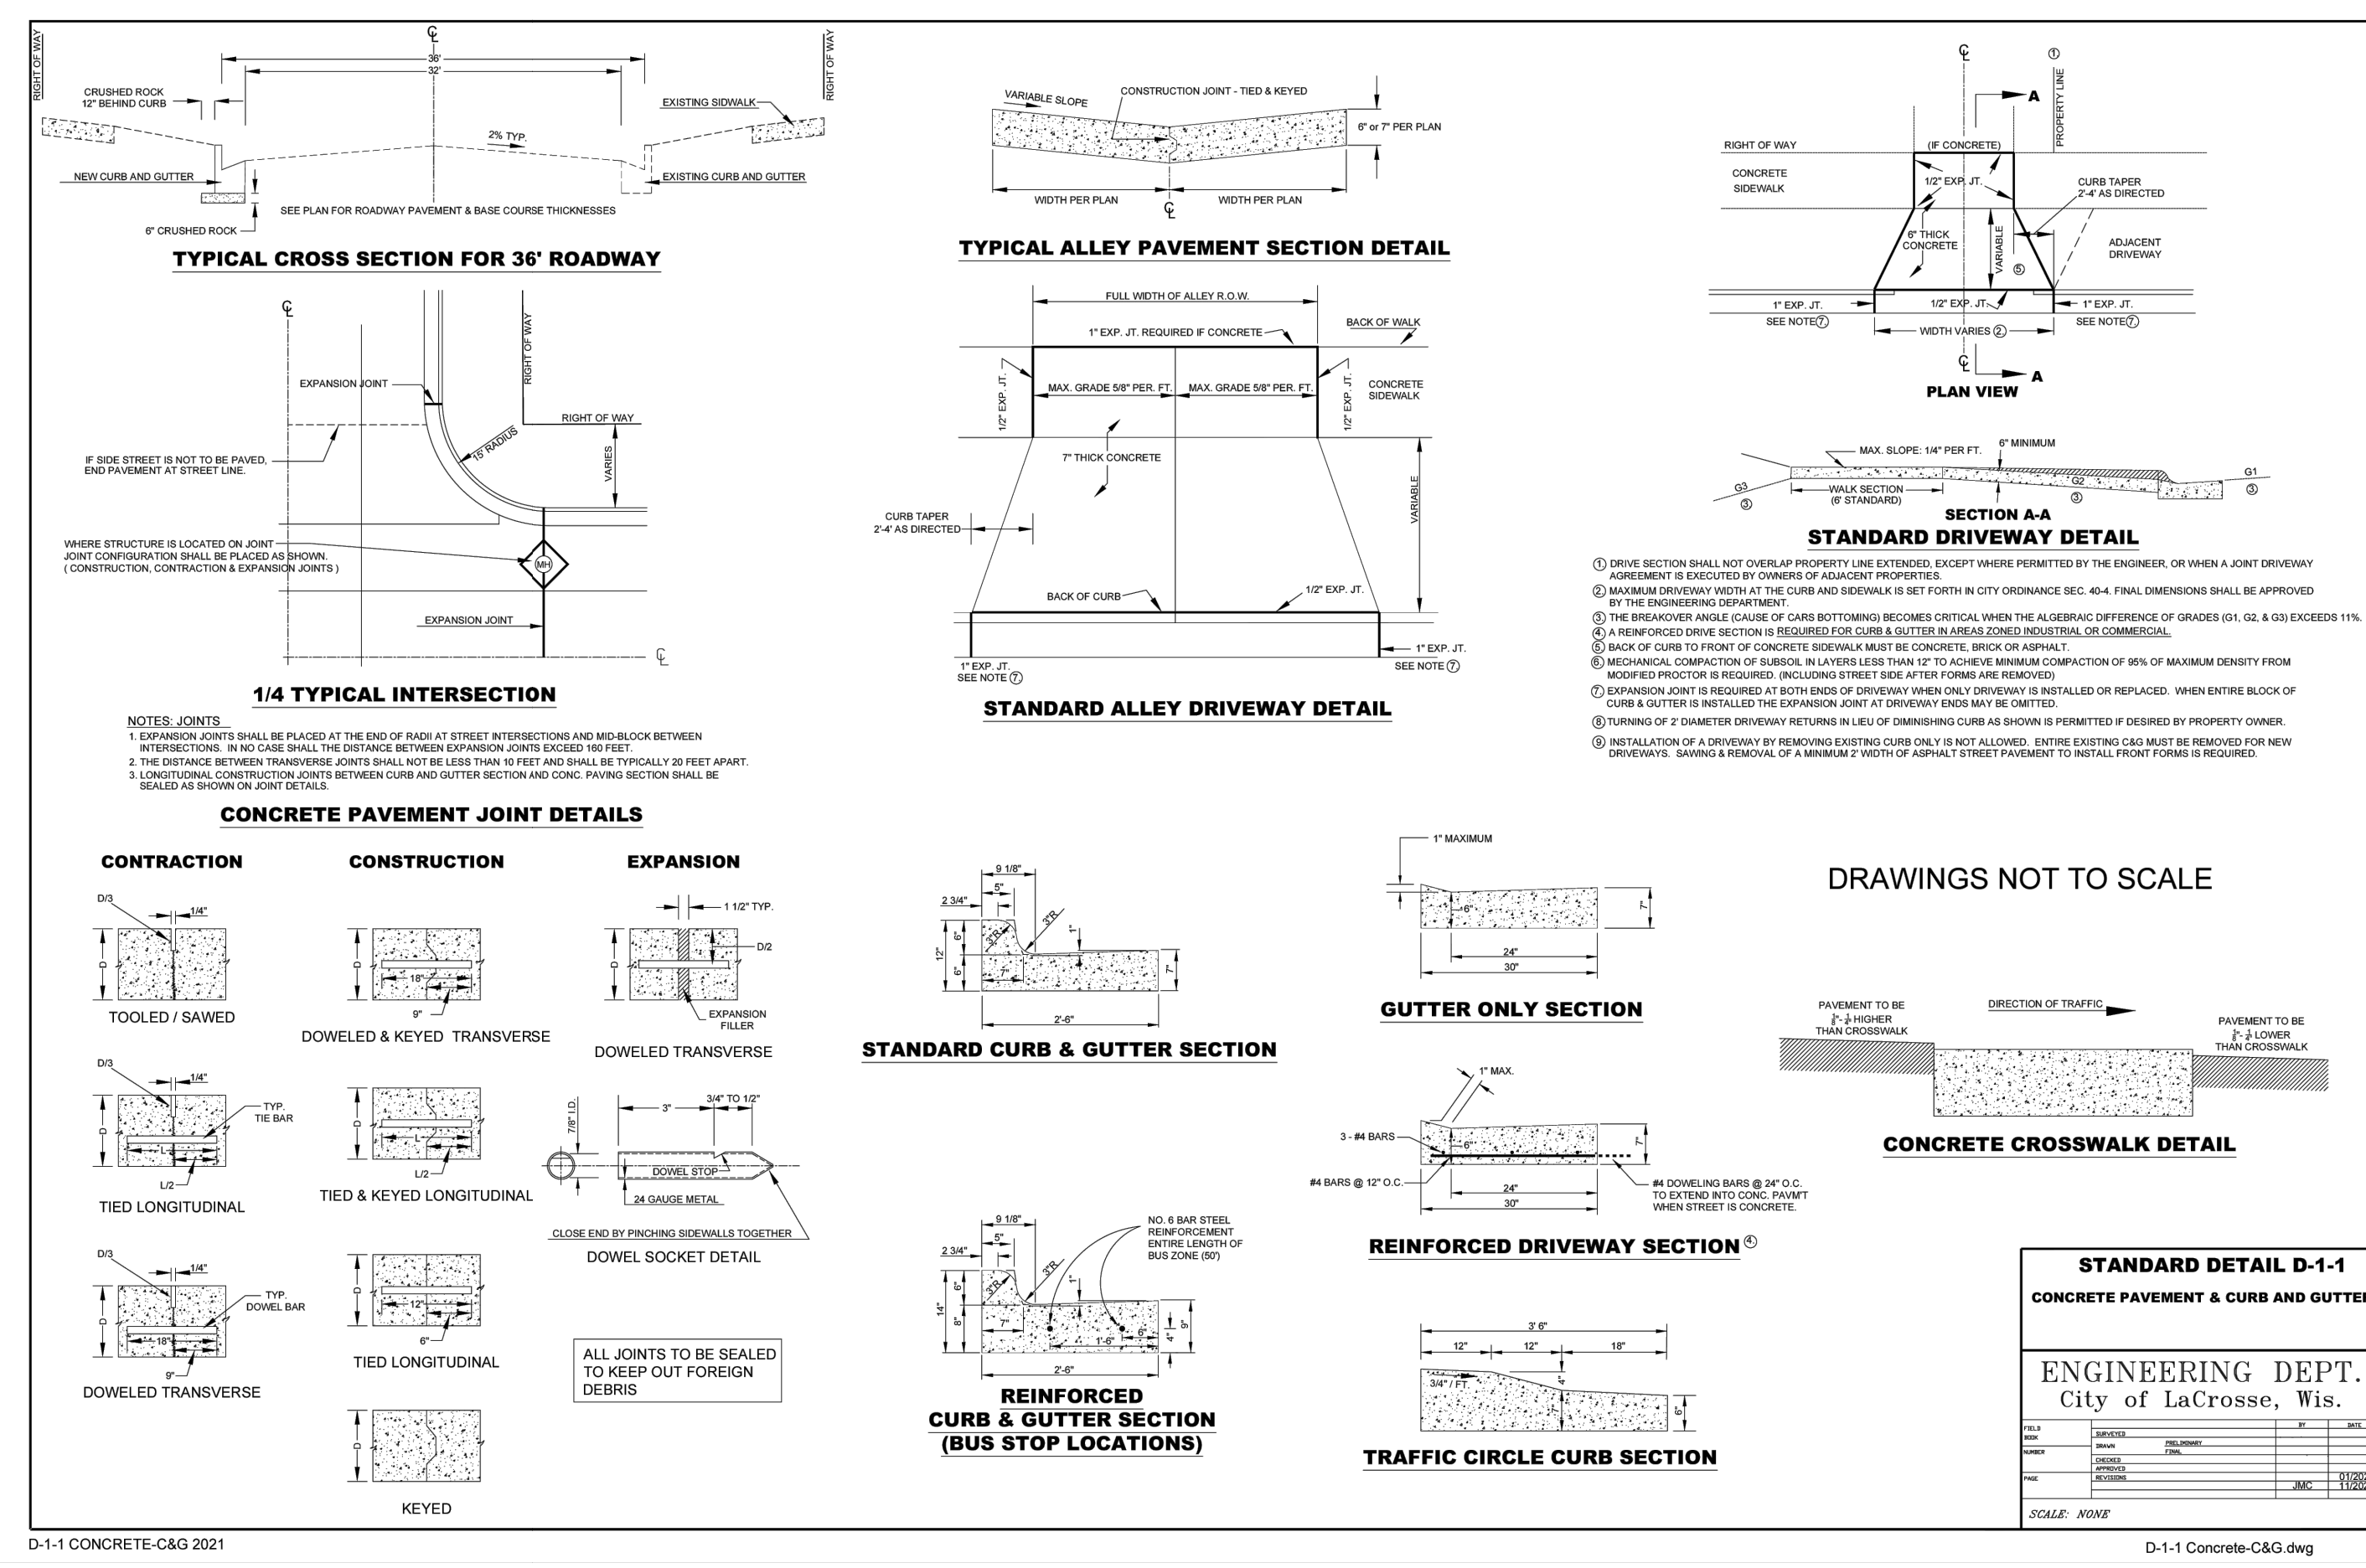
RIGHT OF WAY
RIGHT OF WAY
℄
36'
32'
CRUSHED ROCK 12" BEHIND CURB
EXISTING SIDEWALK
2% TYP.
NEW CURB AND GUTTER
EXISTING CURB AND GUTTER
SEE PLAN FOR ROADWAY PAVEMENT & BASE COURSE THICKNESSES
6" CRUSHED ROCK

TYPICAL CROSS SECTION FOR 36' ROADWAY

℄
EXPANSION JOINT
RIGHT OF WAY
RIGHT OF WAY
15' RADIUS
VARIES
IF SIDE STREET IS NOT TO BE PAVED, END PAVEMENT AT STREET LINE.
WHERE STRUCTURE IS LOCATED ON JOINT JOINT CONFIGURATION SHALL BE PLACED AS SHOWN. ( CONSTRUCTION, CONTRACTION & EXPANSION JOINTS )
MH
EXPANSION JOINT
℄

1/4 TYPICAL INTERSECTION

NOTES: JOINTS
1. EXPANSION JOINTS SHALL BE PLACED AT THE END OF RADII AT STREET INTERSECTIONS AND MID-BLOCK BETWEEN INTERSECTIONS. IN NO CASE SHALL THE DISTANCE BETWEEN EXPANSION JOINTS EXCEED 160 FEET.
2. THE DISTANCE BETWEEN TRANSVERSE JOINTS SHALL NOT BE LESS THAN 10 FEET AND SHALL BE TYPICALLY 20 FEET APART.
3. LONGITUDINAL CONSTRUCTION JOINTS BETWEEN CURB AND GUTTER SECTION AND CONC. PAVING SECTION SHALL BE SEALED AS SHOWN ON JOINT DETAILS.

CONCRETE PAVEMENT JOINT DETAILS

CONTRACTION
D/3
1/4"
D
TOOLED / SAWED
D/3
1/4"
TYP. TIE BAR
L
L/2
TIED LONGITUDINAL
D/3
1/4"
TYP. DOWEL BAR
18"
9"
DOWELED TRANSVERSE

CONSTRUCTION
D
18"
9"
DOWELED & KEYED TRANSVERSE
D
L
L/2
TIED & KEYED LONGITUDINAL
D
12"
6"
TIED LONGITUDINAL
D
KEYED

EXPANSION
1 1/2" TYP.
D/2
D
EXPANSION FILLER
DOWELED TRANSVERSE
7/8" I.D.
3"
3/4" TO 1/2"
DOWEL STOP
24 GAUGE METAL
CLOSE END BY PINCHING SIDEWALLS TOGETHER
DOWEL SOCKET DETAIL

ALL JOINTS TO BE SEALED TO KEEP OUT FOREIGN DEBRIS

VARIABLE SLOPE
CONSTRUCTION JOINT - TIED & KEYED
6" or 7" PER PLAN
WIDTH PER PLAN
WIDTH PER PLAN
℄

TYPICAL ALLEY PAVEMENT SECTION DETAIL

FULL WIDTH OF ALLEY R.O.W.
1" EXP. JT. REQUIRED IF CONCRETE
BACK OF WALK
1/2" EXP. JT.
MAX. GRADE 5/8" PER. FT.
MAX. GRADE 5/8" PER. FT.
1/2" EXP. JT.
CONCRETE SIDEWALK
7" THICK CONCRETE
VARIABLE
CURB TAPER 2'-4' AS DIRECTED
BACK OF CURB
1/2" EXP. JT.
1" EXP. JT.
SEE NOTE ⑦
1" EXP. JT.
SEE NOTE ⑦

STANDARD ALLEY DRIVEWAY DETAIL

9 1/8"
5"
2 3/4"
3"R
3"R
1"
12"
6"
6"
7"
7"
2'-6"

STANDARD CURB & GUTTER SECTION

9 1/8"
5"
2 3/4"
3"R
3"R
1"
14"
6"
8"
7"
1'-6"
6"
4"
9"
2'-6"
NO. 6 BAR STEEL REINFORCEMENT ENTIRE LENGTH OF BUS ZONE (50')

REINFORCED CURB & GUTTER SECTION (BUS STOP LOCATIONS)

1" MAXIMUM
6"
7"
24"
30"

GUTTER ONLY SECTION

1" MAX.
3 - #4 BARS
6"
7"
#4 BARS @ 12" O.C.
24"
30"
#4 DOWELING BARS @ 24" O.C. TO EXTEND INTO CONC. PAVM'T WHEN STREET IS CONCRETE.

REINFORCED DRIVEWAY SECTION ④

3' 6"
12"
12"
18"
3/4" / FT.
4"
6"

TRAFFIC CIRCLE CURB SECTION

℄
①
A
PROPERTY LINE
RIGHT OF WAY
(IF CONCRETE)
CONCRETE SIDEWALK
1/2" EXP. JT.
CURB TAPER 2'-4' AS DIRECTED
6" THICK CONCRETE
VARIABLE
⑤
ADJACENT DRIVEWAY
1" EXP. JT.
SEE NOTE ⑦
1/2" EXP. JT.
1" EXP. JT.
SEE NOTE ⑦
WIDTH VARIES ②
℄
A
PLAN VIEW

MAX. SLOPE: 1/4" PER FT.
6" MINIMUM
G3
③
WALK SECTION (6' STANDARD)
G2
③
G1
③
SECTION A-A
STANDARD DRIVEWAY DETAIL

① DRIVE SECTION SHALL NOT OVERLAP PROPERTY LINE EXTENDED, EXCEPT WHERE PERMITTED BY THE ENGINEER, OR WHEN A JOINT DRIVEWAY AGREEMENT IS EXECUTED BY OWNERS OF ADJACENT PROPERTIES.
② MAXIMUM DRIVEWAY WIDTH AT THE CURB AND SIDEWALK IS SET FORTH IN CITY ORDINANCE SEC. 40-4. FINAL DIMENSIONS SHALL BE APPROVED BY THE ENGINEERING DEPARTMENT.
③ THE BREAKOVER ANGLE (CAUSE OF CARS BOTTOMING) BECOMES CRITICAL WHEN THE ALGEBRAIC DIFFERENCE OF GRADES (G1, G2, & G3) EXCEEDS 11%.
④ A REINFORCED DRIVE SECTION IS REQUIRED FOR CURB & GUTTER IN AREAS ZONED INDUSTRIAL OR COMMERCIAL.
⑤ BACK OF CURB TO FRONT OF CONCRETE SIDEWALK MUST BE CONCRETE, BRICK OR ASPHALT.
⑥ MECHANICAL COMPACTION OF SUBSOIL IN LAYERS LESS THAN 12" TO ACHIEVE MINIMUM COMPACTION OF 95% OF MAXIMUM DENSITY FROM MODIFIED PROCTOR IS REQUIRED. (INCLUDING STREET SIDE AFTER FORMS ARE REMOVED)
⑦ EXPANSION JOINT IS REQUIRED AT BOTH ENDS OF DRIVEWAY WHEN ONLY DRIVEWAY IS INSTALLED OR REPLACED. WHEN ENTIRE BLOCK OF CURB & GUTTER IS INSTALLED THE EXPANSION JOINT AT DRIVEWAY ENDS MAY BE OMITTED.
⑧ TURNING OF 2' DIAMETER DRIVEWAY RETURNS IN LIEU OF DIMINISHING CURB AS SHOWN IS PERMITTED IF DESIRED BY PROPERTY OWNER.
⑨ INSTALLATION OF A DRIVEWAY BY REMOVING EXISTING CURB ONLY IS NOT ALLOWED. ENTIRE EXISTING C&G MUST BE REMOVED FOR NEW DRIVEWAYS. SAWING & REMOVAL OF A MINIMUM 2' WIDTH OF ASPHALT STREET PAVEMENT TO INSTALL FRONT FORMS IS REQUIRED.

DRAWINGS NOT TO SCALE

PAVEMENT TO BE $\frac{1}{8}$"- $\frac{1}{4}$" HIGHER THAN CROSSWALK
DIRECTION OF TRAFFIC
PAVEMENT TO BE $\frac{1}{8}$"- $\frac{1}{4}$" LOWER THAN CROSSWALK

CONCRETE CROSSWALK DETAIL

STANDARD DETAIL D-1-1
CONCRETE PAVEMENT & CURB AND GUTTE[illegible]
ENGINEERING DEPT.
City of LaCrosse, Wis.
FIELD BOOK
NUMBER
PAGE
SURVEYED
DRAWN
PRELIMINARY
FINAL
CHECKED
APPROVED
REVISIONS
BY
DATE
JMC
01/20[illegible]
11/20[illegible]
SCALE: NONE

D-1-1 CONCRETE-C&G 2021
D-1-1 Concrete-C&G.dwg